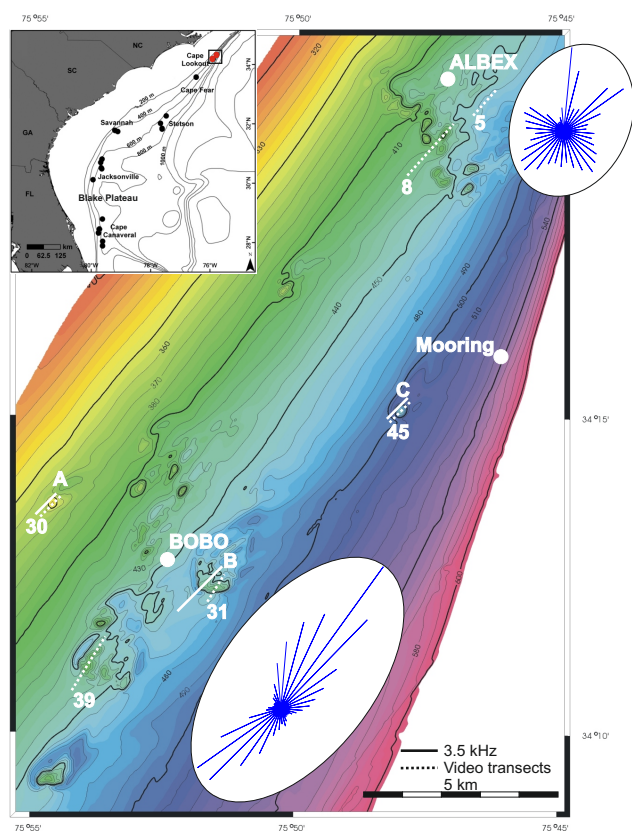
75°55'
75°50'
75°45'

NC
SC
GA
FL
Cape Lookout
Cape Fear
Savannah
Stetson
Jacksonville
Blake Plateau
Cape Canaveral
200 m
400 m
600 m
1000 m
34°N
32°N
30°N
28°N
0 62.5 125 km
80°W
78°W
76°W

ALBEX
5
8
320
410
440
450
480
510
540
Mooring
C
45
34°15'
340
360
370
380
A
30
BOBO
B
31
430
39
460
560
580
600
34°10'
3.5 kHz
Video transects
5 km
75°55'
75°50'
75°45'